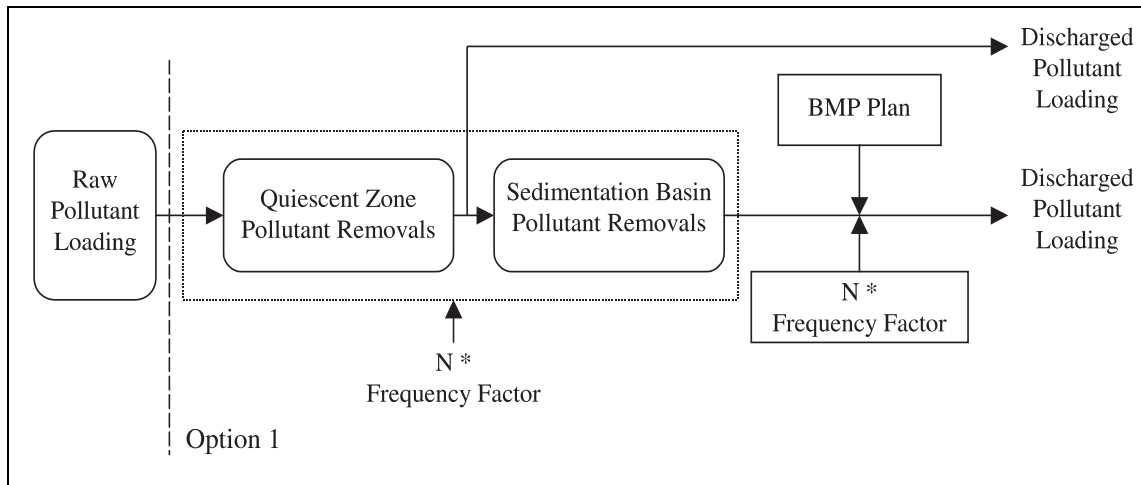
Raw Pollutant Loading

Quiescent Zone Pollutant Removals

Sedimentation Basin Pollutant Removals

Discharged Pollutant Loading

BMP Plan

Discharged Pollutant Loading

N * Frequency Factor

N * Frequency Factor

Option 1